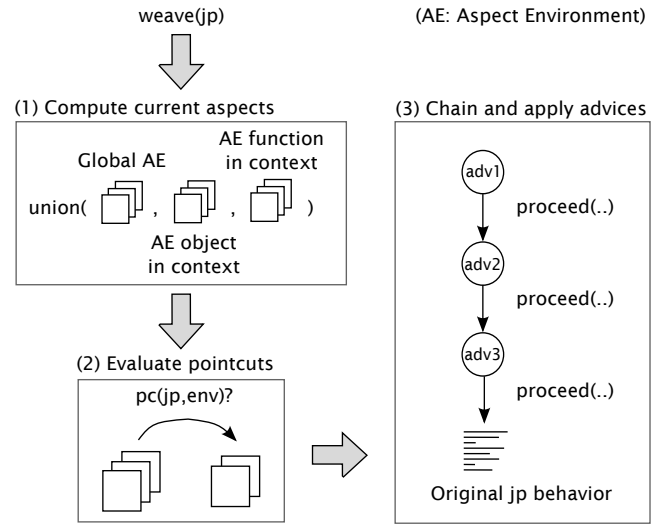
weave(jp)

(AE: Aspect Environment)

(1) Compute current aspects

Global AE

AE function in context

union( , , )

AE object in context

(2) Evaluate pointcuts

pc(jp,env)?

(3) Chain and apply advices

adv1

proceed(..)

adv2

proceed(..)

adv3

proceed(..)

Original jp behavior